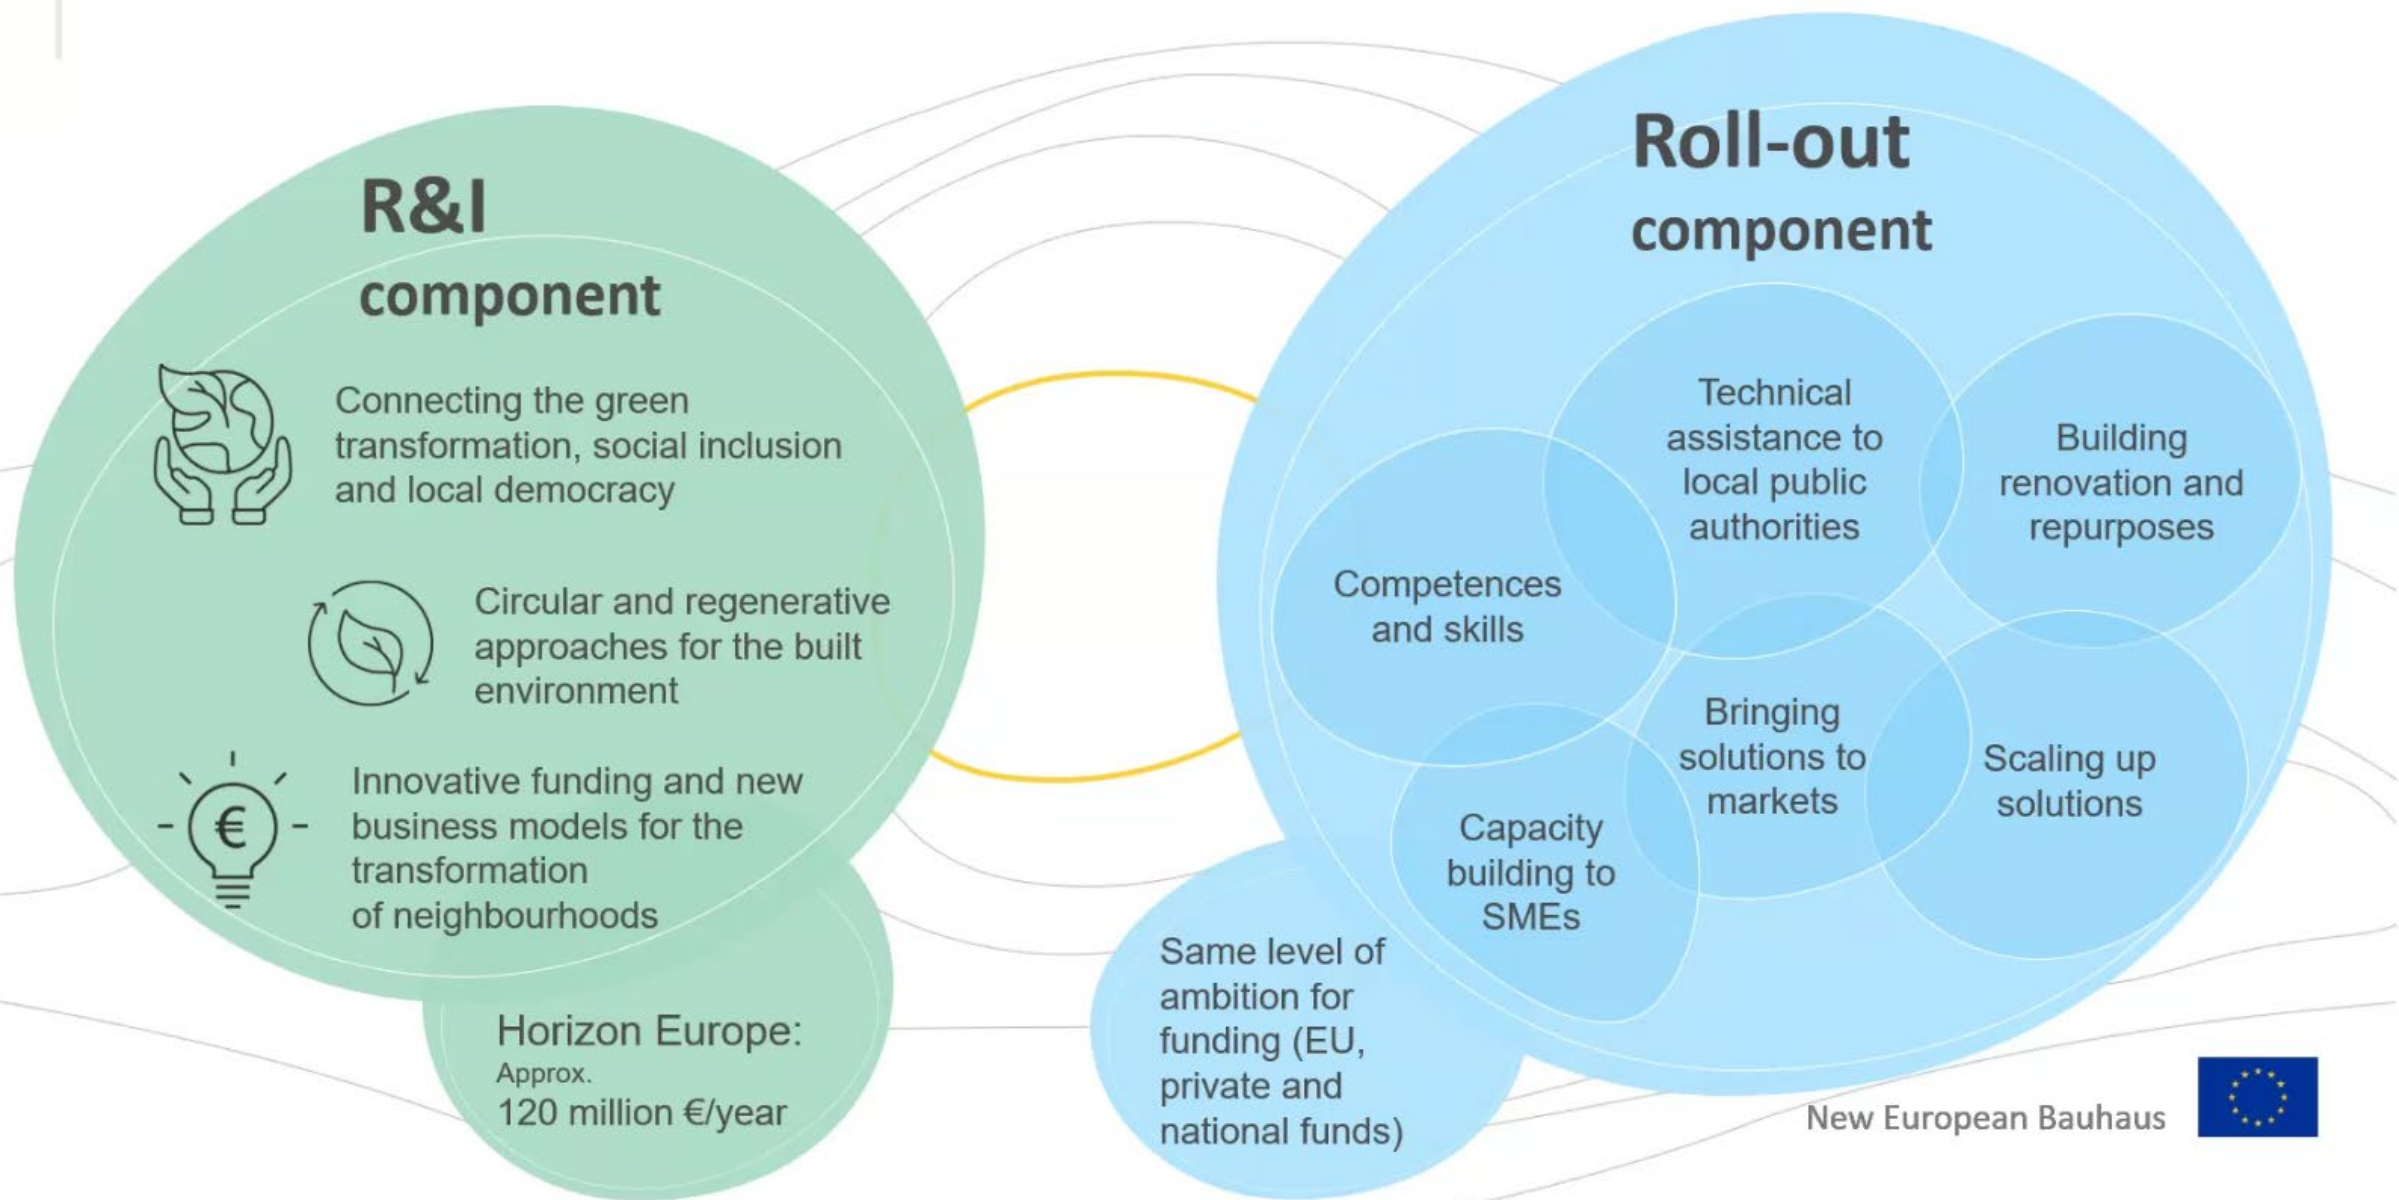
R&I component

Connecting the green transformation, social inclusion and local democracy

Circular and regenerative approaches for the built environment

Innovative funding and new business models for the transformation of neighbourhoods

Horizon Europe:
Approx.
120 million €/year

Roll-out component

Technical assistance to local public authorities

Building renovation and repurposes

Competences and skills

Bringing solutions to markets

Scaling up solutions

Capacity building to SMEs

Same level of ambition for funding (EU, private and national funds)

New European Bauhaus